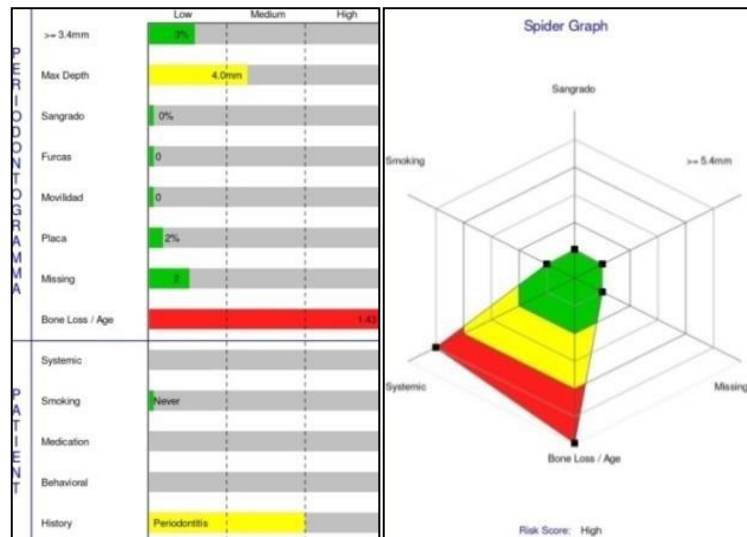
| | Low | Medium | High |
|---|---|---|---|
| >= 3.4mm | 3% | | |
| Max Depth | 4.0mm | | |
| Sangrado | 0% | | |
| Furcas | 0 | | |
| Movilidad | 0 | | |
| Placa | 2% | | |
| Missing | 2 | | |
| Bone Loss / Age | | | 1.43 |

PERIODONTOGRAMMA

| | | | |
|---|---|---|---|
| Systemic | | | |
| Smoking | Never | | |
| Medication | | | |
| Behavioral | | | |
| History | Periodontitis | | |

PATIENT

Spider Graph

Sangrado

>= 5.4mm

Smoking

Systemic

Missing

Bone Loss / Age

Risk Score: High